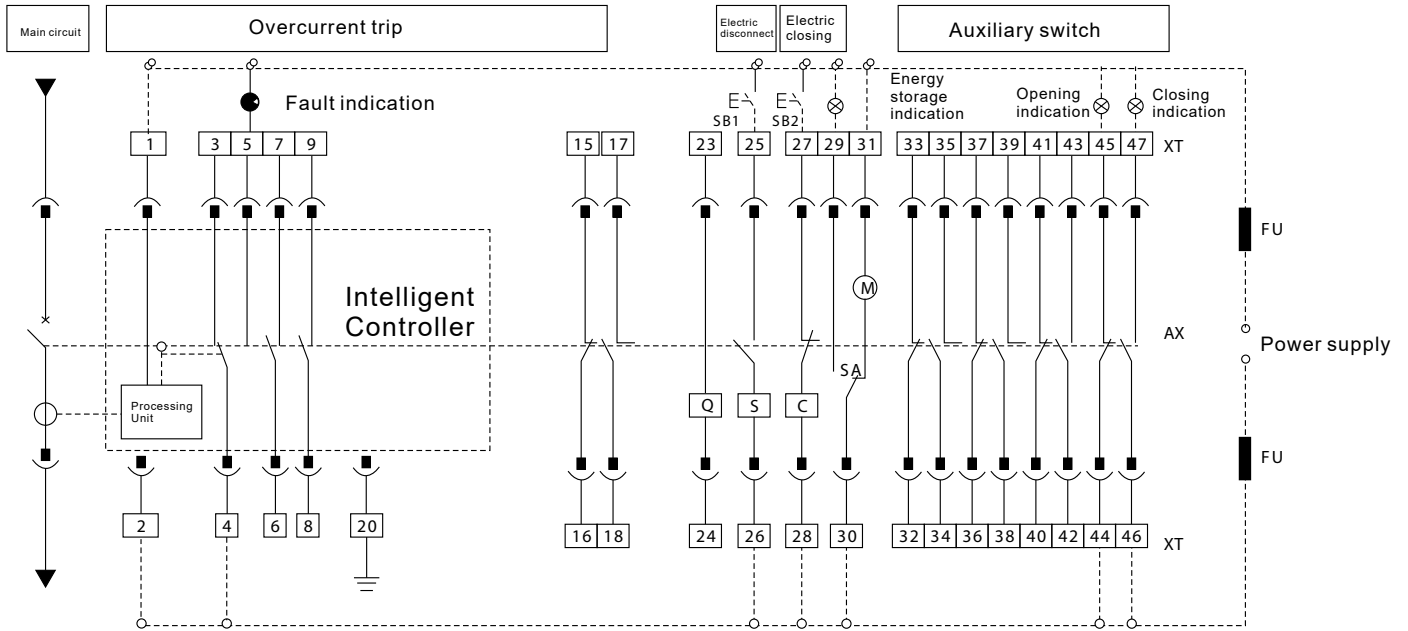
Main circuit

Overcurrent trip

Electric disconnect

Electric closing

Auxiliary switch

Fault indication

Energy storage indication

Opening indication

Closing indication

SB1

SB2

1 3 5 7 9 15 17 23 25 27 29 31 33 35 37 39 41 43 45 47 XT

FU

M

Intelligent Controller

AX

Power supply

SA

Processing Unit

Q S C

FU

2 4 6 8 20 16 18 24 26 28 30 32 34 36 38 40 42 44 46 XT